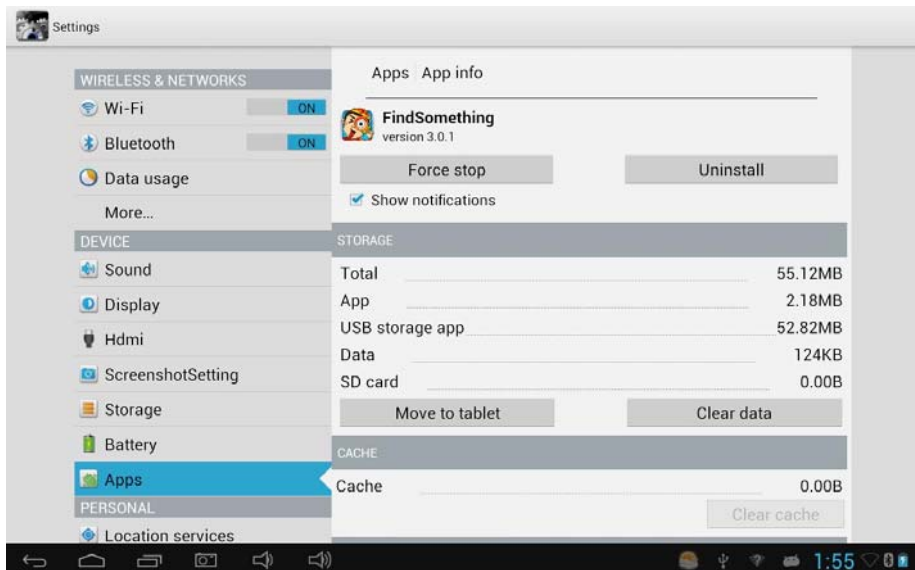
Settings

WIRELESS & NETWORKS
Wi-Fi ON
Bluetooth ON
Data usage
More...
DEVICE
Sound
Display
Hdmi
ScreenshotSetting
Storage
Battery
Apps
PERSONAL
Location services

Apps App info

FindSomething
version 3.0.1

Force stop
Uninstall

Show notifications

STORAGE

| | |
|---|---|
| Total | 55.12MB |
| App | 2.18MB |
| USB storage app | 52.82MB |
| Data | 124KB |
| SD card | 0.00B |

Move to tablet
Clear data

CACHE

| | |
|---|---|
| Cache | 0.00B |

Clear cache

1:55